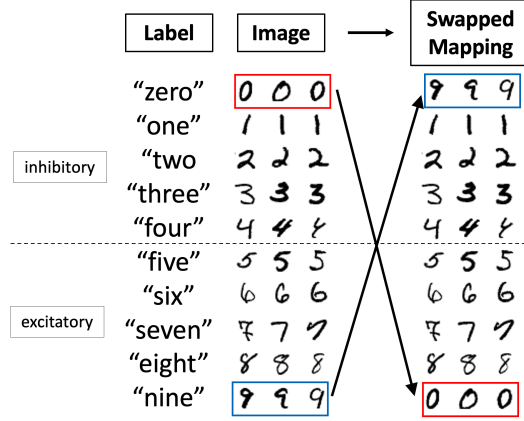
Label

Image

Swapped Mapping

inhibitory

excitatory

"zero" 0 0 0 9 9 9
"one" 1 1 1 1 1 1
"two 2 2 2 2 2 2
"three" 3 3 3 3 3 3
"four" 4 4 4 4 4 4
"five" 5 5 5 5 5 5
"six" 6 6 6 6 6 6
"seven" 7 7 7 7 7 7
"eight" 8 8 8 8 8 8
"nine" 9 9 9 0 0 0